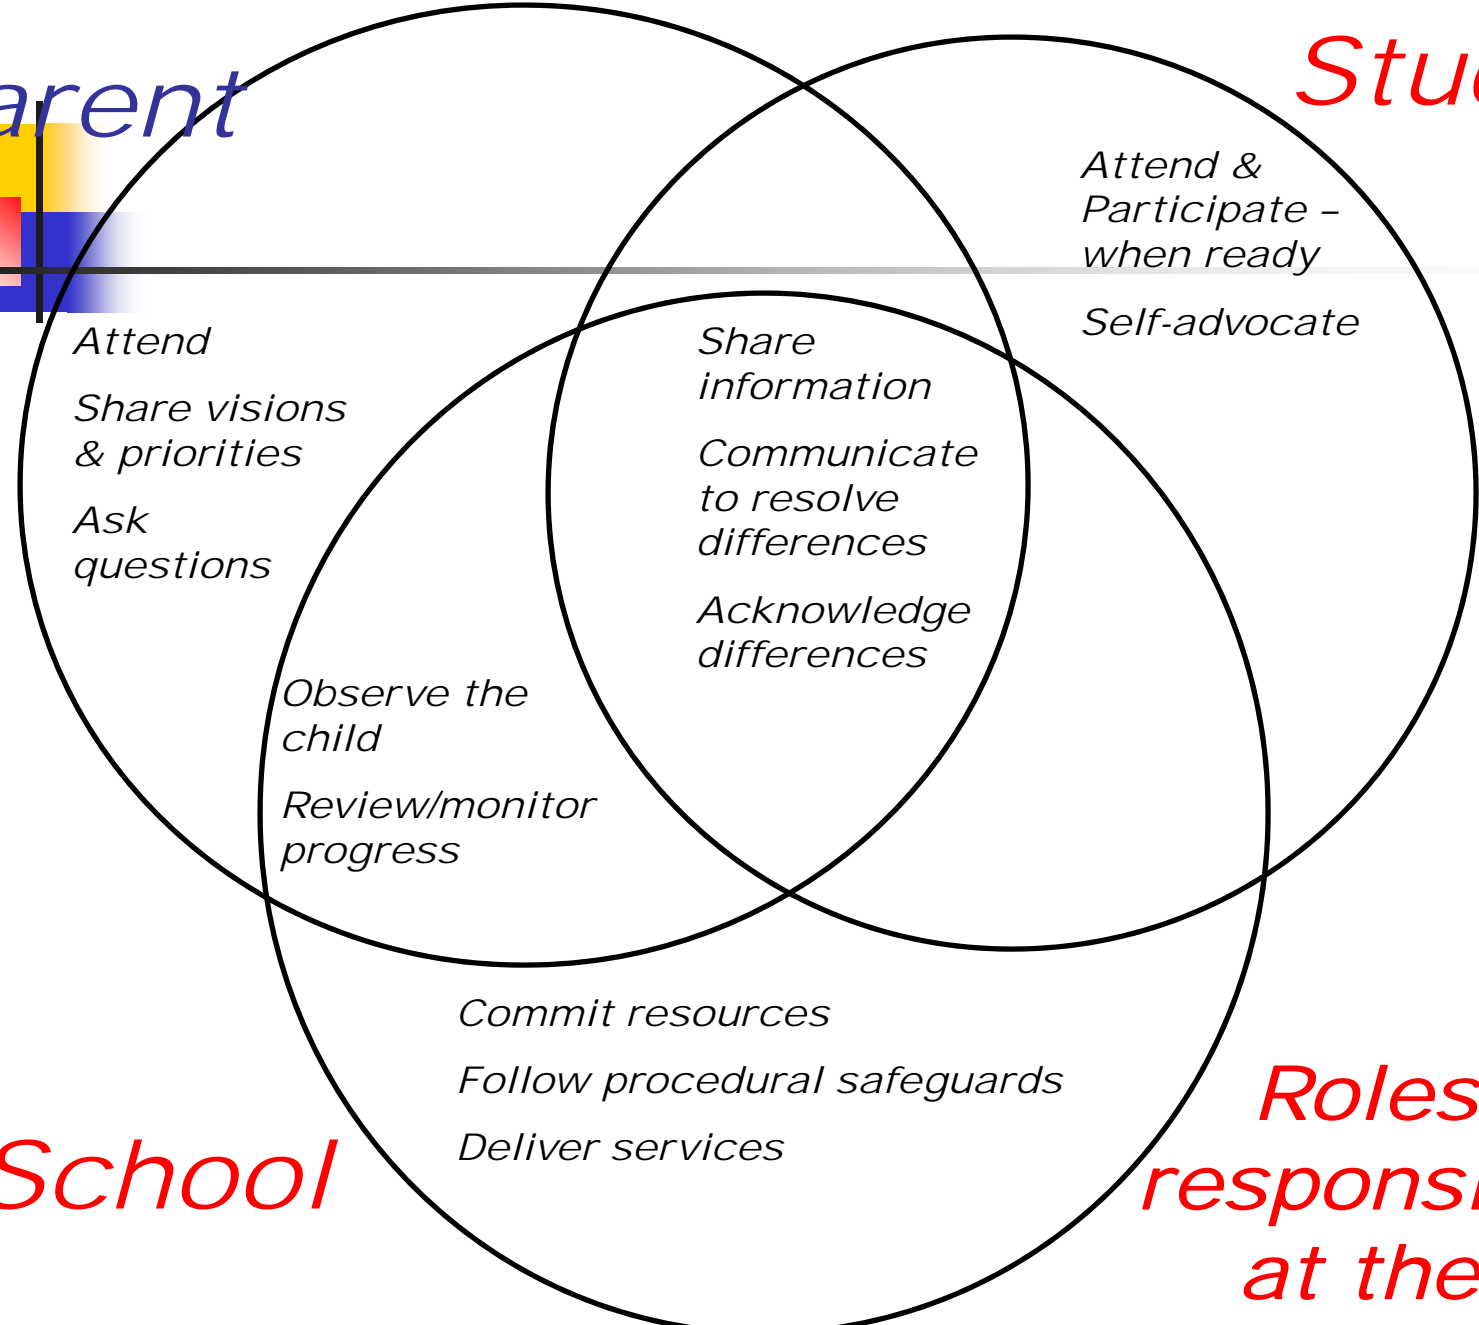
arent

Stu

Attend & Participate – when ready

Self-advocate

Attend

Share visions & priorities

Ask questions

Share information

Communicate to resolve differences

Acknowledge differences

Observe the child

Review/monitor progress

Commit resources

Follow procedural safeguards

Deliver services

School

Roles respons at the